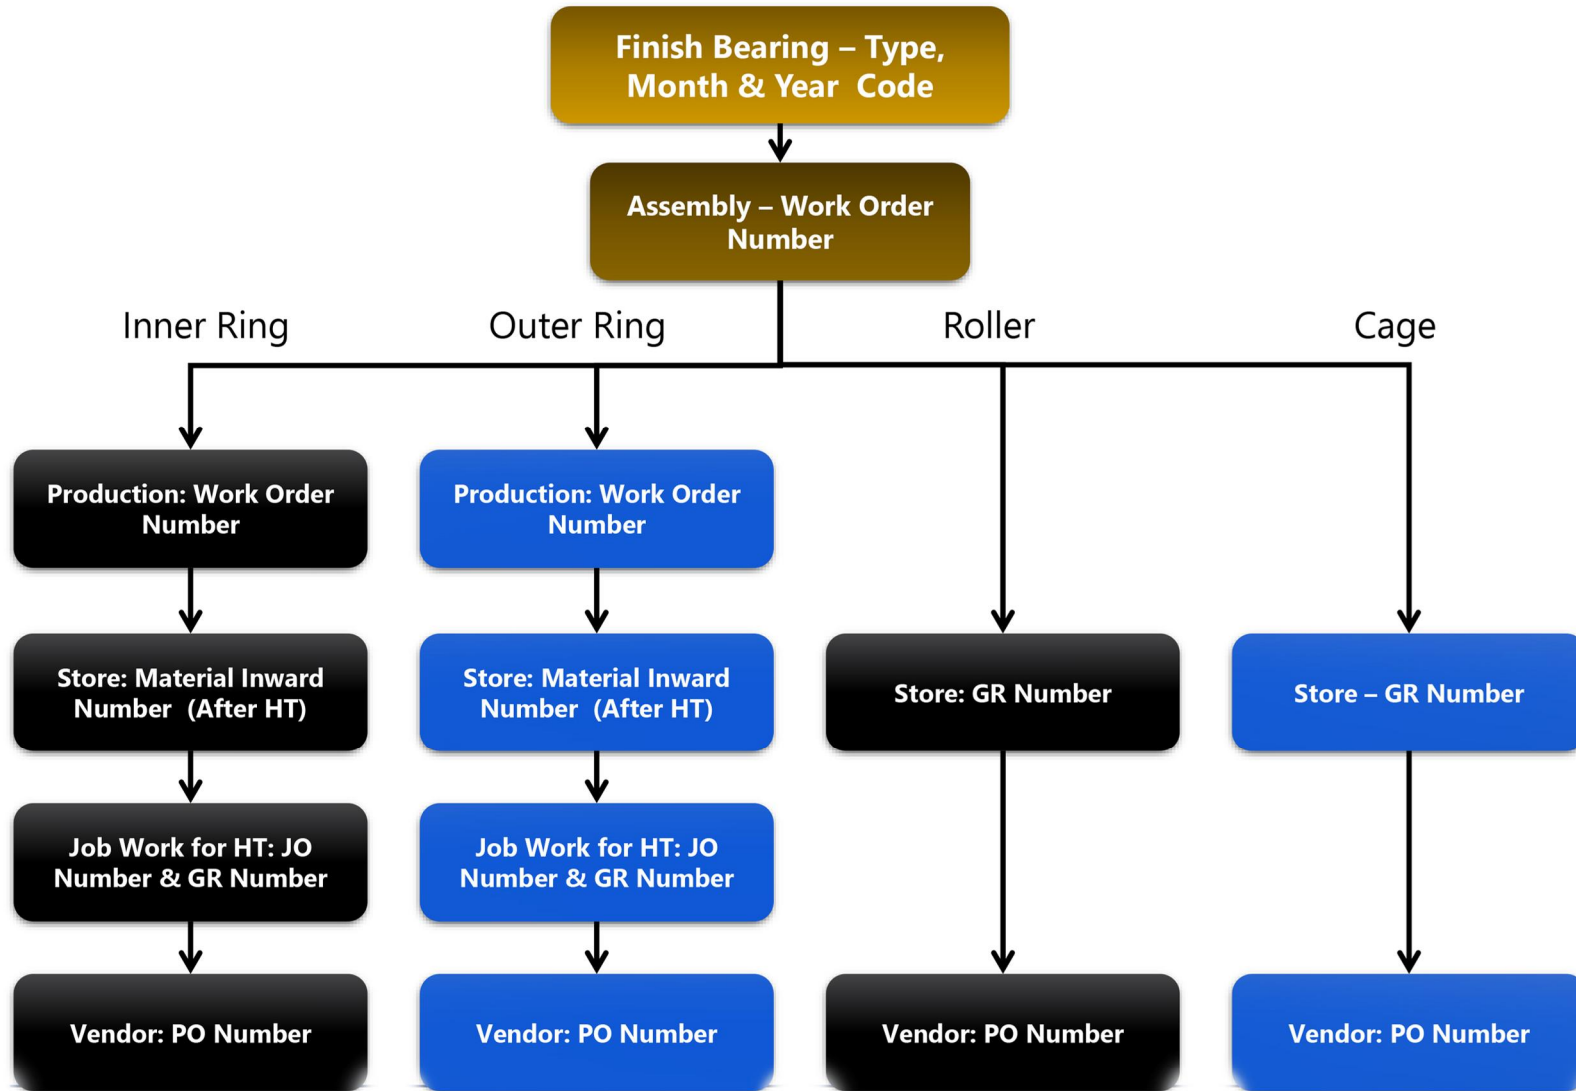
Finish Bearing – Type, Month & Year Code

Assembly – Work Order Number

Inner Ring

Outer Ring

Roller

Cage

Production: Work Order Number

Store: Material Inward Number (After HT)

Job Work for HT: JO Number & GR Number

Vendor: PO Number

Production: Work Order Number

Store: Material Inward Number (After HT)

Job Work for HT: JO Number & GR Number

Vendor: PO Number

Store: GR Number

Vendor: PO Number

Store – GR Number

Vendor: PO Number